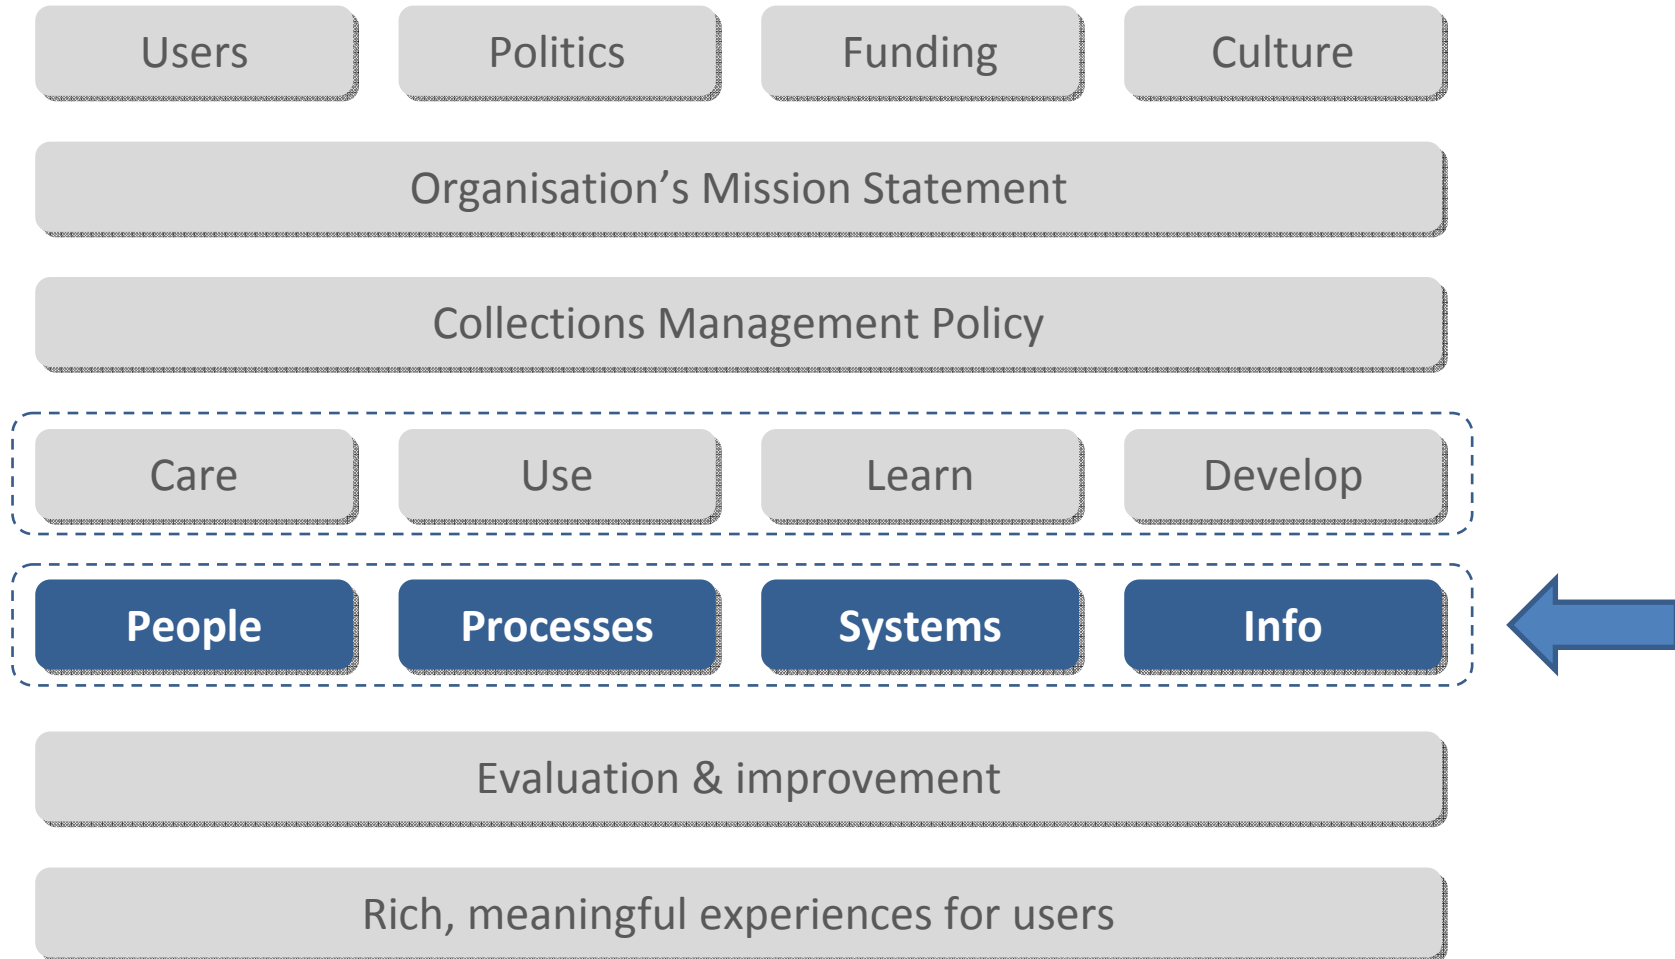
Users

Politics

Funding

Culture

Organisation’s Mission Statement

Collections Management Policy

Care

Use

Learn

Develop

People

Processes

Systems

Info

Evaluation & improvement

Rich, meaningful experiences for users